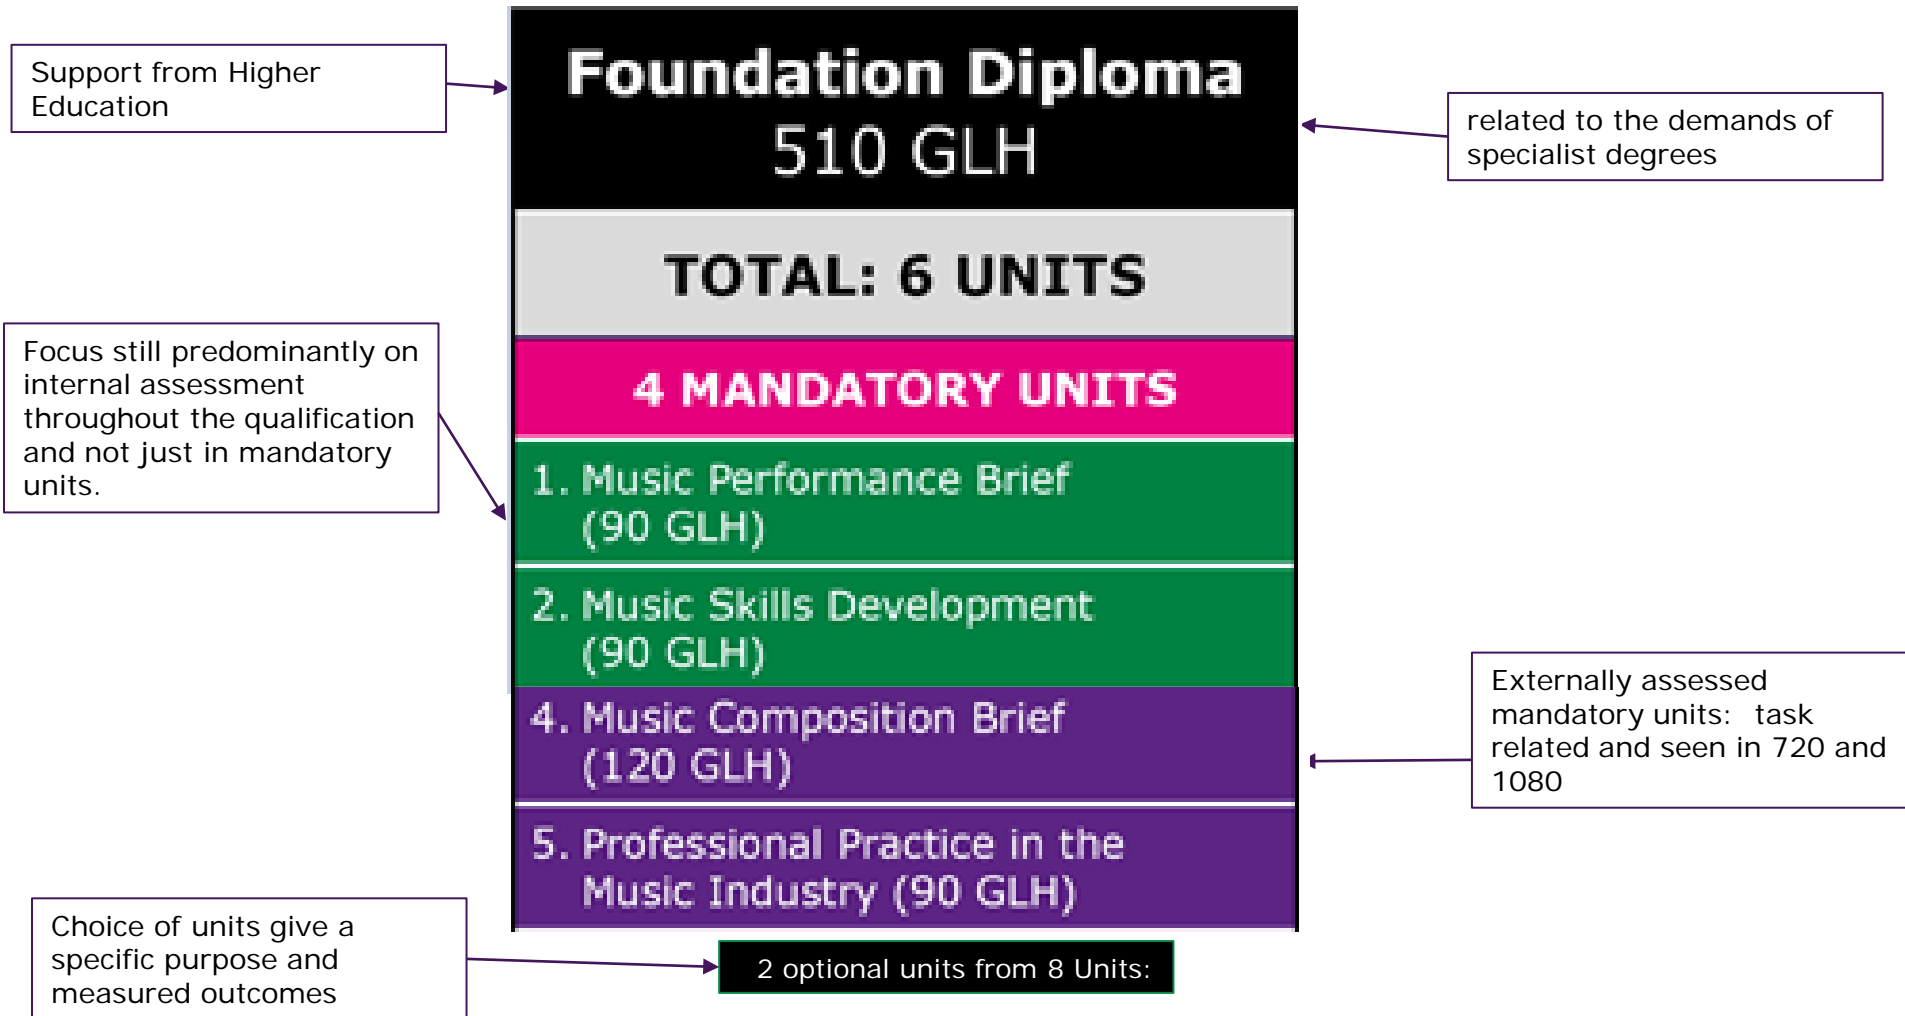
Support from Higher Education

Foundation Diploma
510 GLH

related to the demands of specialist degrees

TOTAL: 6 UNITS

Focus still predominantly on internal assessment throughout the qualification and not just in mandatory units.

4 MANDATORY UNITS

1. Music Performance Brief (90 GLH)

2. Music Skills Development (90 GLH)

4. Music Composition Brief (120 GLH)

Externally assessed mandatory units: task related and seen in 720 and 1080

5. Professional Practice in the Music Industry (90 GLH)

Choice of units give a specific purpose and measured outcomes

2 optional units from 8 Units: